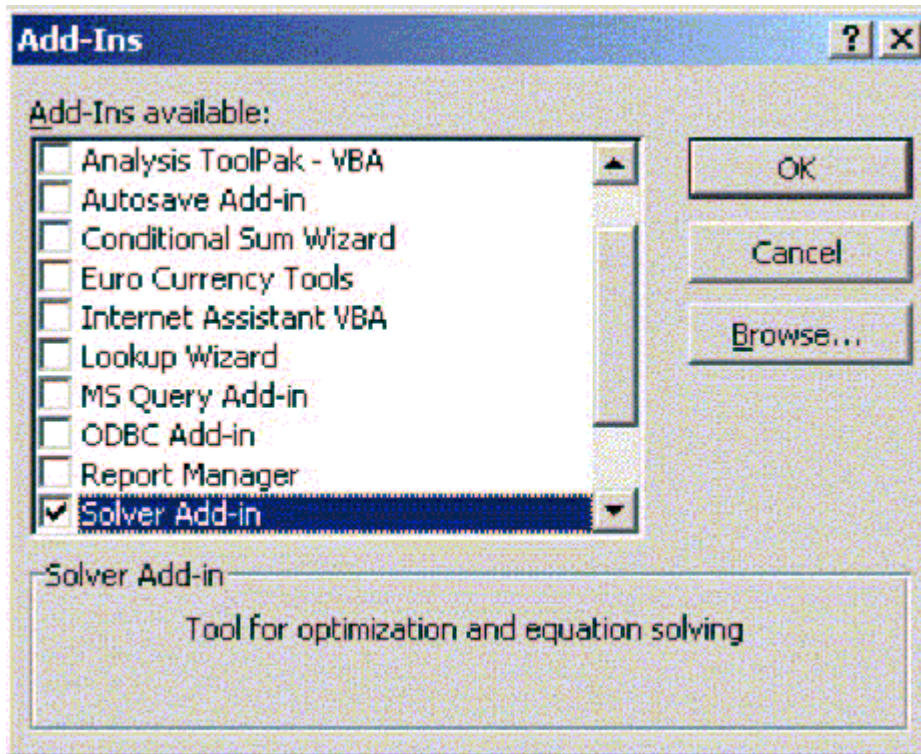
Add-Ins

?

Add-Ins available:

Analysis ToolPak - VBA
Autosave Add-in
Conditional Sum Wizard
Euro Currency Tools
Internet Assistant VBA
Lookup Wizard
MS Query Add-in
ODBC Add-in
Report Manager
Solver Add-in

OK

Cancel

Browse...

Solver Add-in

Tool for optimization and equation solving